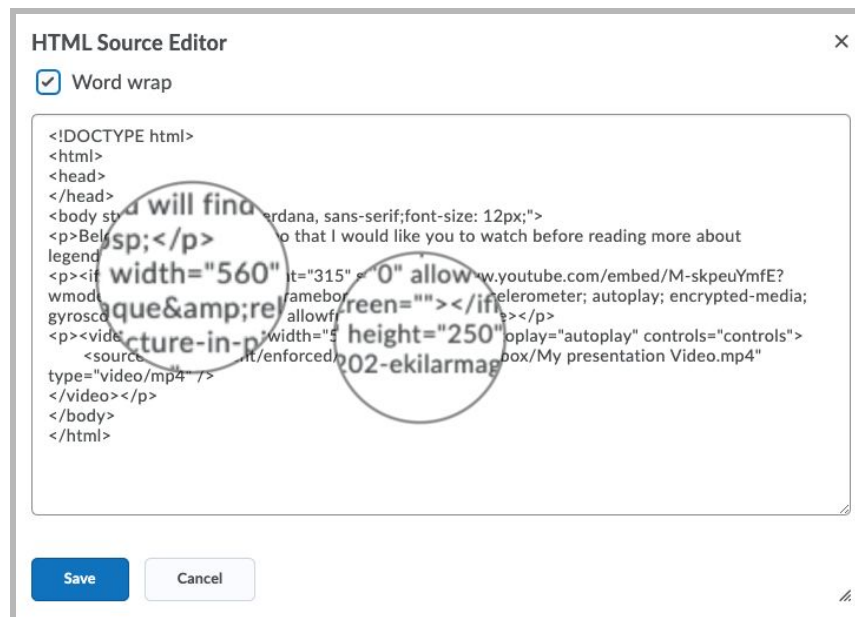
HTML Source Editor

×

Word wrap

<!DOCTYPE html>
<html>
<head>
</head>
<body st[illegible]erdana, sans-serif;font-size: 12px;">
<p>Bel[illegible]o that I would like you to watch before reading more about legend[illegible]
<p><i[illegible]t="315" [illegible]w.youtube.com/embed/M-skpeuYmfE? wmod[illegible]ramebor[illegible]elerometer; autoplay; encrypted-media; gyrosco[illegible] allowf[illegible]></p>
<p><vide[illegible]width="5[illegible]oplay="autoplay" controls="controls">
<source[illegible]t/enforced/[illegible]box/My presentation Video.mp4" type="video/mp4" />
</video></p>
</body>
</html>

u will find
sp;</p>
width="560"
que&amp;rel
cture-in-p

"0" allow
reen=""></if
height="250"
202-ekilarmag

Save

Cancel